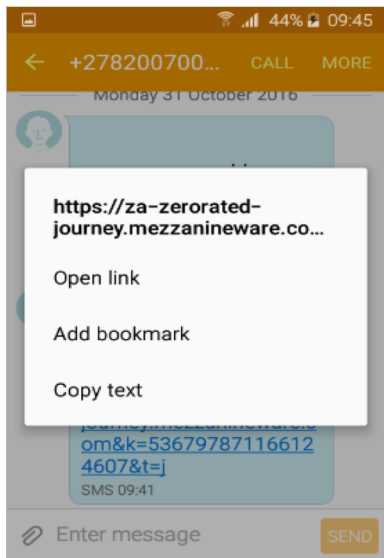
44% 09:45

+278200700... CALL MORE

Monday 31 October 2016

https://za-zerorated-journey.mezzanineware.co...

Open link

Add bookmark

Copy text

journey.mezzanineware.com&k=536797871166124607&t=j

SMS 09:41

Enter message

SEND